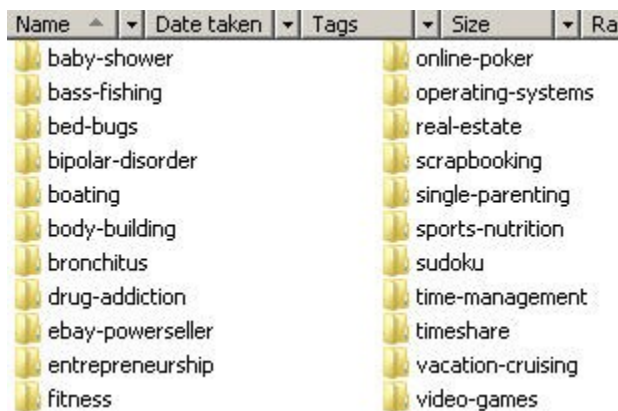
Name | Date taken | Tags | Size | Ra

baby-shower
bass-fishing
bed-bugs
bipolar-disorder
boating
body-building
bronchitus
drug-addiction
ebay-powerseller
entrepreneurship
fitness

online-poker
operating-systems
real-estate
scrapbooking
single-parenting
sports-nutrition
sudoku
time-management
timeshare
vacation-cruising
video-games